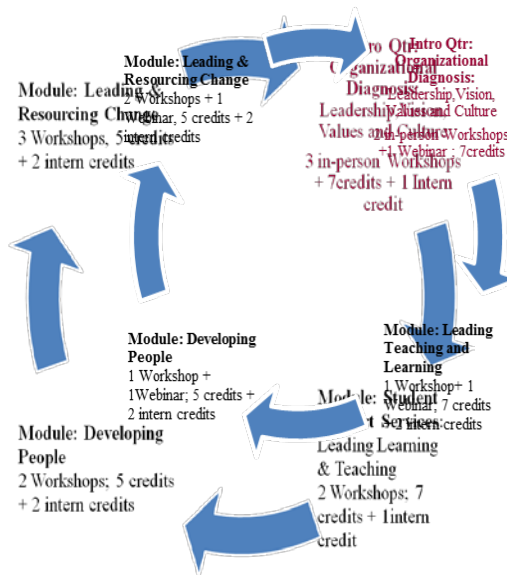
Module: Leading & Resourcing Change
2 Workshops + 1 Webinar, 5 credits + 2 intern credits

Module: Leading & Resourcing Change
3 Workshops, 5 credits + 2 intern credits

Intro Qtr: Organizational Diagnosis:
Leadership,Vision, Values and Culture
3 in-person Workshops +1 Webinar : 7credits

Intro Qtr: Organizational Diagnosis:
Leadership,Vision, Values and Culture
3 in-person Workshops + 7credits + 1 Intern credit

Module: Leading Teaching and Learning
1 Workshop+ 1 Webinar, 7 credits + 1 intern credits

Module: Student Services:
Leading Learning & Teaching
2 Workshops; 7 credits + 1intern credit

Module: Developing People
1 Workshop + 1Webinar; 5 credits + 2 intern credits

Module: Developing People
2 Workshops; 5 credits + 2 intern credits